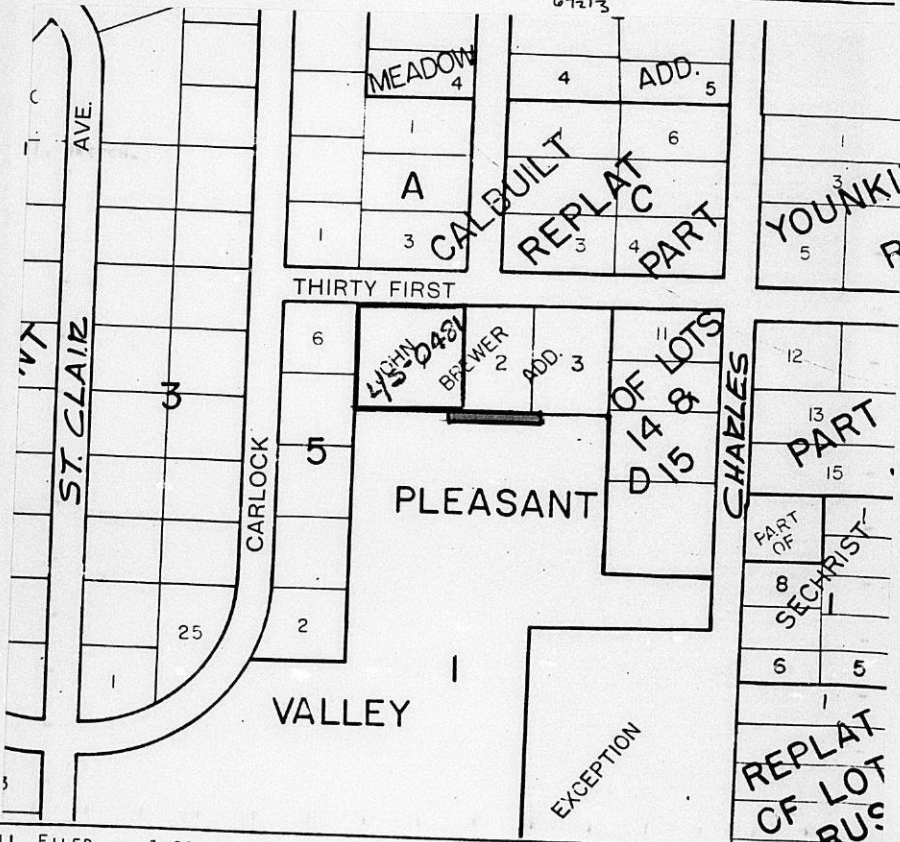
6/12/3

MEADOW 4
4 ADD. 5
1 6
A CALBUILT REPLAT C PART
1 3 3 4
YOUNKI
1
3
5 R

AVE.
ST. CLAIR
NT
3
25
1

THIRTY FIRST
6
JOHN BREWER 2 ADD. 3
L/5-0481
11
OF LOTS 14 & 15
D
CHARLES
12
13
PART
15

CARLOCK
5
2
PLEASANT
1
VALLEY
EXCEPTION

PART OF
SECHRIST
8
1
6 5
1
REPLAT OF LOT
RUS

3

11. FILED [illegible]